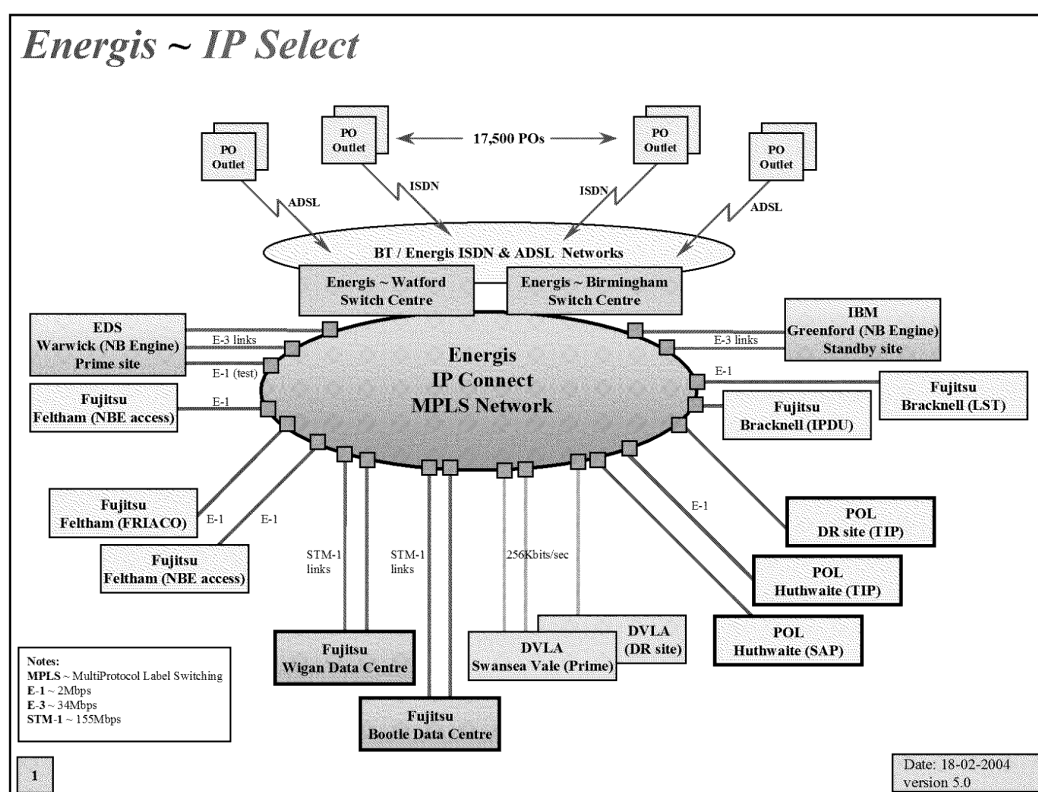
Energis ~ IP Select

PO Outlet

PO Outlet

17,500 POs

PO Outlet

PO Outlet

ADSL

ISDN

ISDN

ADSL

BT / Energis ISDN & ADSL Networks

Energis ~ Watford Switch Centre

Energis ~ Birmingham Switch Centre

EDS Warwick (NB Engine) Prime site

E-3 links

E-1 (test)

Energis IP Connect MPLS Network

E-3 links

IBM Greenford (NB Engine) Standby site

E-1

Fujitsu Bracknell (LST)

Fujitsu Feltham (NBE access)

E-1

Fujitsu Bracknell (IPDU)

Fujitsu Feltham (FRIACO)

E-1

E-1

Fujitsu Feltham (NBE access)

STM-1 links

STM-1 links

256Kbits/sec

E-1

POL DR site (TIP)

POL Huthwaite (TIP)

POL Huthwaite (SAP)

DVLA (DR site)

DVLA Swansea Vale (Prime)

Fujitsu Wigan Data Centre

Fujitsu Bootle Data Centre

Notes:
MPLS ~ MultiProtocol Label Switching
E-1 ~ 2Mbps
E-3 ~ 34Mbps
STM-1 ~ 155Mbps

1

Date: 18-02-2004
version 5.0